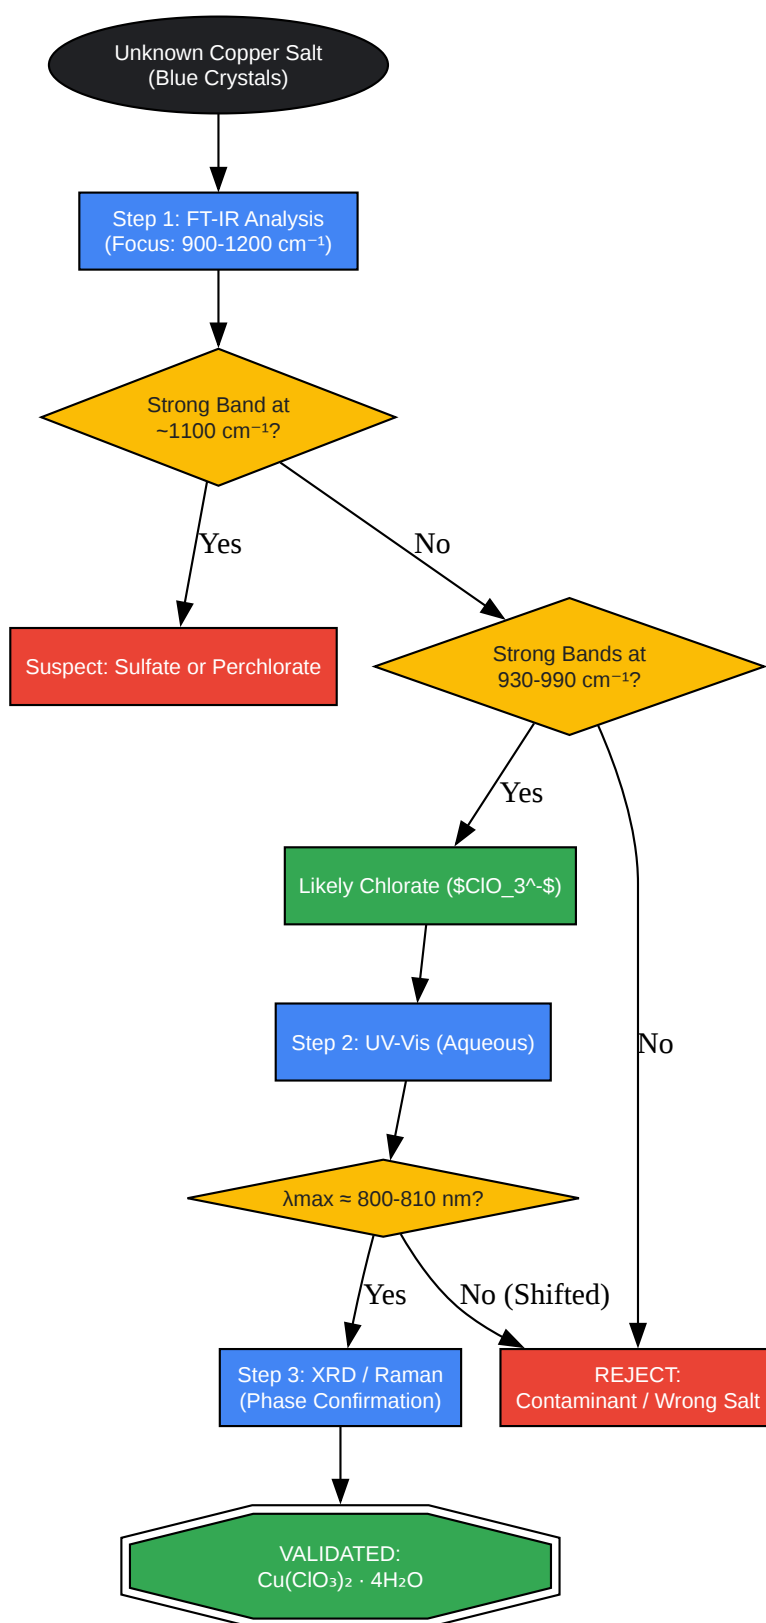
Unknown Copper Salt
(Blue Crystals)

Step 1: FT-IR Analysis
(Focus: 900-1200 cm⁻¹)

Strong Band at
~1100 cm⁻¹?

Yes

No

Suspect: Sulfate or Perchlorate

Strong Bands at
930-990 cm⁻¹?

Yes

Likely Chlorate ($ClO_3^-$)

Step 2: UV-Vis (Aqueous)

No

λmax ≈ 800-810 nm?

Yes

No (Shifted)

Step 3: XRD / Raman
(Phase Confirmation)

REJECT:
Contaminant / Wrong Salt

VALIDATED:
$Cu(ClO_3)_2 \cdot 4H_2O$